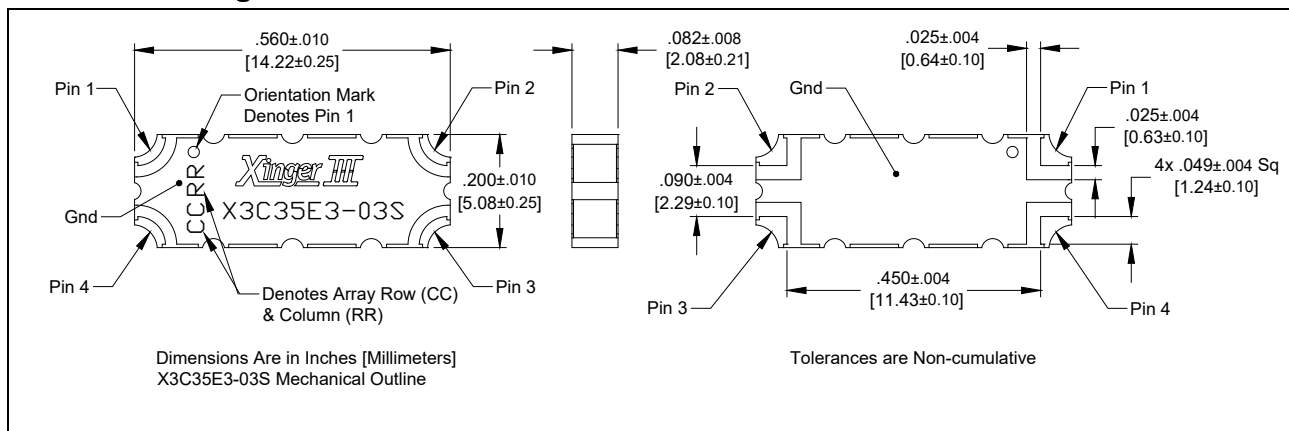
.560±.010
[14.22±0.25]

Pin 1
Orientation Mark
Denotes Pin 1
Pin 2

Xinger III
CCRR
X3C35E3-03S

Gnd
.200±.010
[5.08±0.25]

Pin 4
Denotes Array Row (CC)
& Column (RR)
Pin 3

.082±.008
[2.08±0.21]

.025±.004
[0.64±0.10]

Pin 2
Gnd
Pin 1
.025±.004
[0.63±0.10]

.090±.004
[2.29±0.10]

4x .049±.004 Sq
[1.24±0.10]

.450±.004
[11.43±0.10]

Pin 3
Pin 4

Dimensions Are in Inches [Millimeters]
X3C35E3-03S Mechanical Outline

Tolerances are Non-cumulative